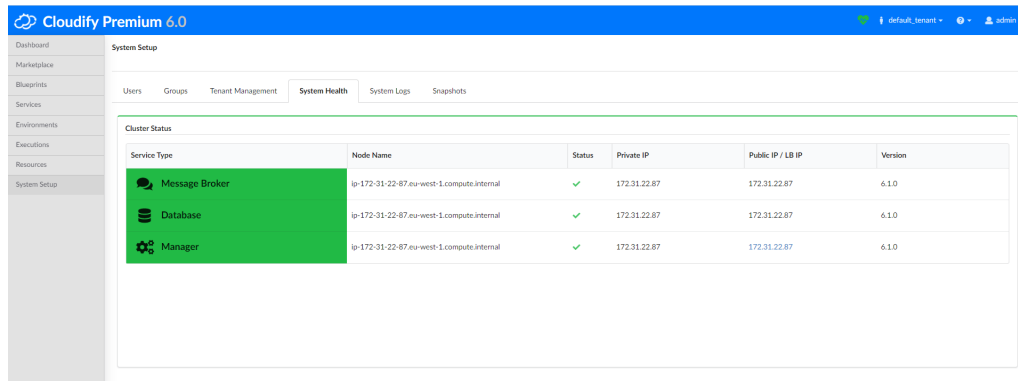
Cloudify Premium 6.0

default_tenant ▾ admin

Dashboard
Marketplace
Blueprints
Services
Environments
Executions
Resources
System Setup

System Setup

Users Groups Tenant Management System Health System Logs Snapshots

Cluster Status

| Service Type | Node Name | Status | Private IP | Public IP / LB IP | Version |
|---|---|---|---|---|---|
| Message Broker | ip-172-31-22-87.eu-west-1.compute.internal | ✓ | 172.31.22.87 | 172.31.22.87 | 6.1.0 |
| Database | ip-172-31-22-87.eu-west-1.compute.internal | ✓ | 172.31.22.87 | 172.31.22.87 | 6.1.0 |
| Manager | ip-172-31-22-87.eu-west-1.compute.internal | ✓ | 172.31.22.87 | 172.31.22.87 | 6.1.0 |